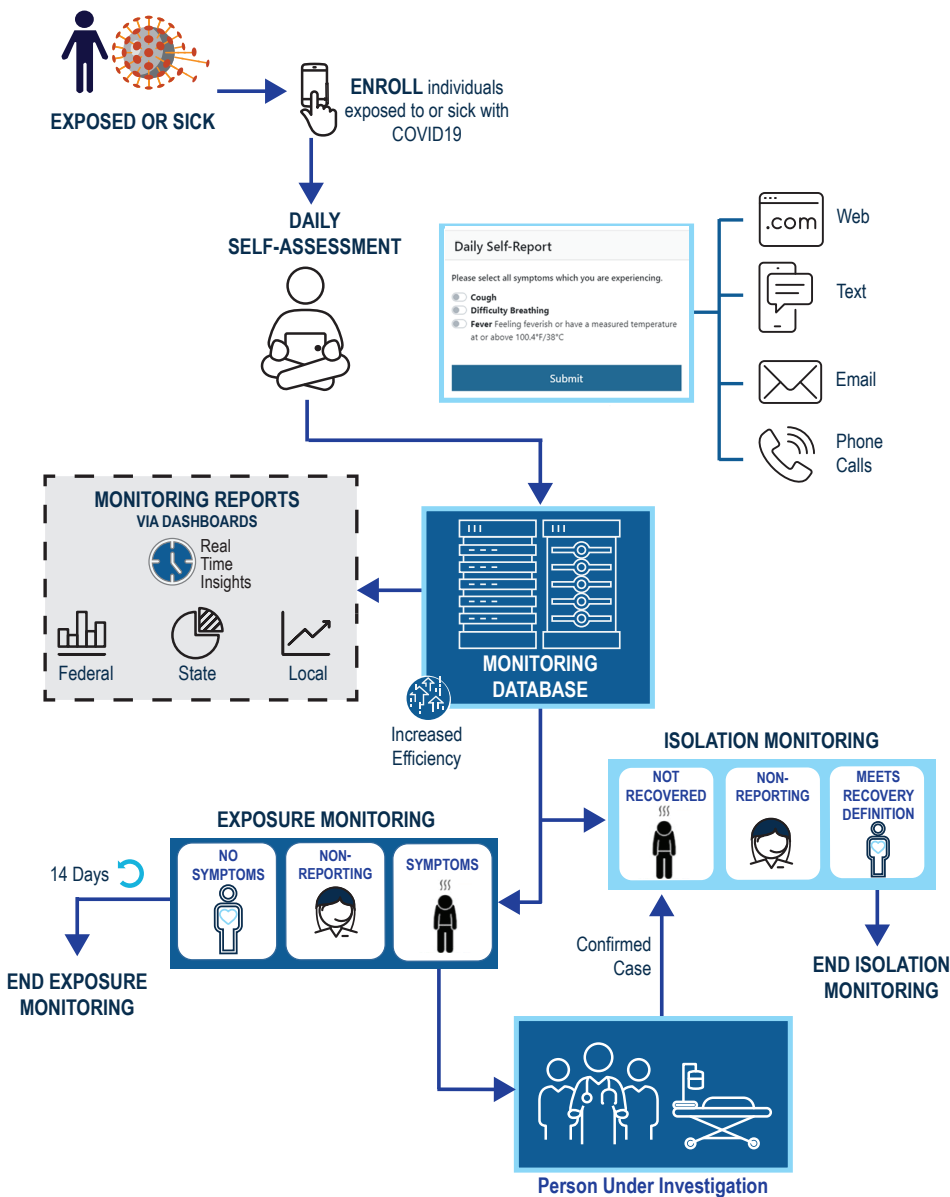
EXPOSED OR SICK

ENROLL individuals exposed to or sick with COVID19

DAILY SELF-ASSESSMENT

Daily Self-Report

Please select all symptoms which you are experiencing.

Cough

Difficulty Breathing

Fever Feeling feverish or have a measured temperature at or above 100.4°F/38°C

Submit

.com Web

Text

Email

Phone Calls

MONITORING REPORTS VIA DASHBOARDS

Real Time Insights

Federal

State

Local

MONITORING DATABASE

Increased Efficiency

ISOLATION MONITORING

NOT RECOVERED

NON-REPORTING

MEETS RECOVERY DEFINITION

EXPOSURE MONITORING

NO SYMPTOMS

NON-REPORTING

SYMPTOMS

14 Days

END EXPOSURE MONITORING

Confirmed Case

END ISOLATION MONITORING

Person Under Investigation